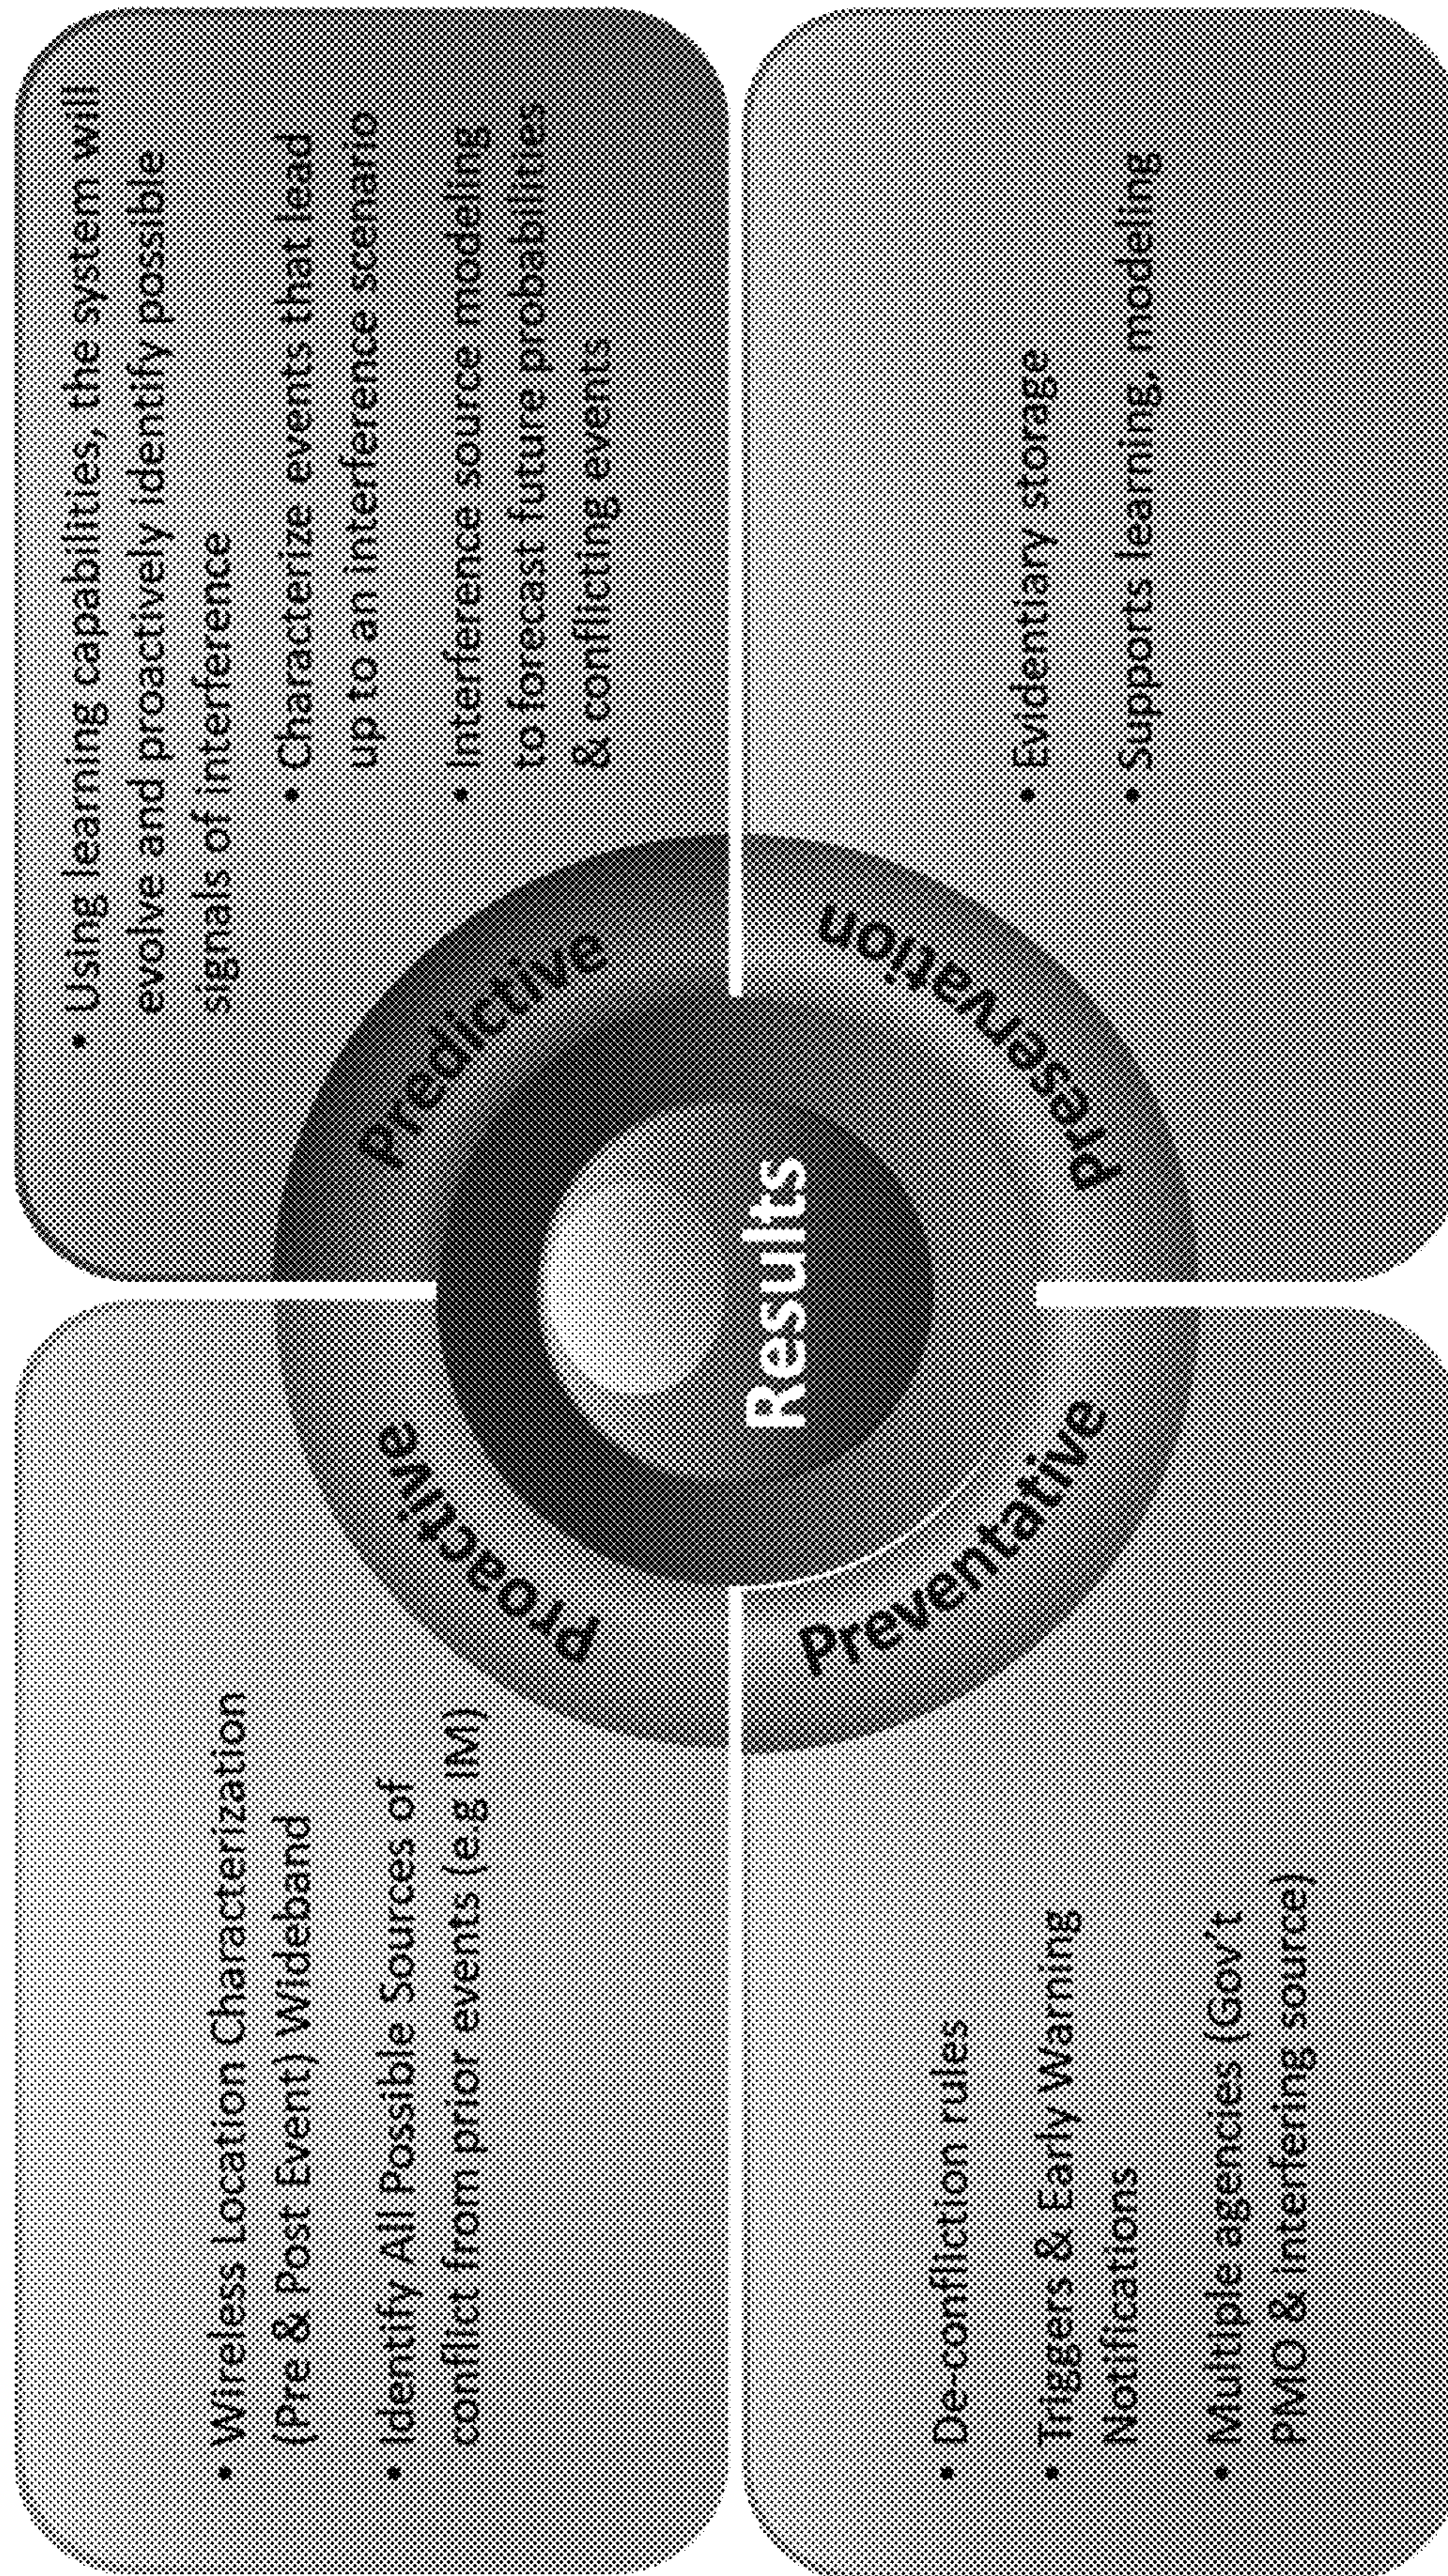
• Wireless Location Characterization (Pre & Post Event) Wideband
• Identify All Possible Sources of conflict from prior events (e g IM)

Proactive

• Using learning capabilities, the system will evolve and proactively identify possible signals of interference
• Characterize events that lead up to an interference scenario
• Interference source modeling to forecast future probabilities & conflicting events

Predictive

Results

• De-confliction rules
• Triggers & Early Warning Notifications
• Multiple agencies (Gov't PMO & interfering source)

Preventative

• Evidentiary storage
• Supports learning, modeling

Preservation